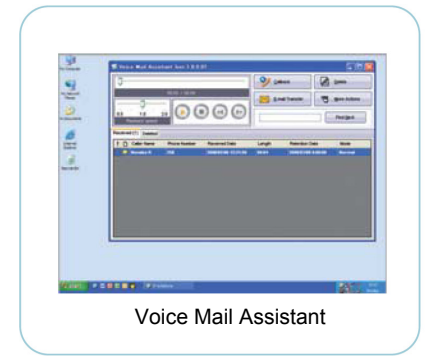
Voice Mail Assistant

Voice Mail Assistant Ver 1.0.0.0?

Callback

Delete

E-mail Transfer

More Actions

Find Next

0.5 1.0 2.0

Playback Speed

Received Deleted

Caller Name

Phone Number

Received Date

Length

Retention Date

Mode

Normal

start

Voice Mail Assistant